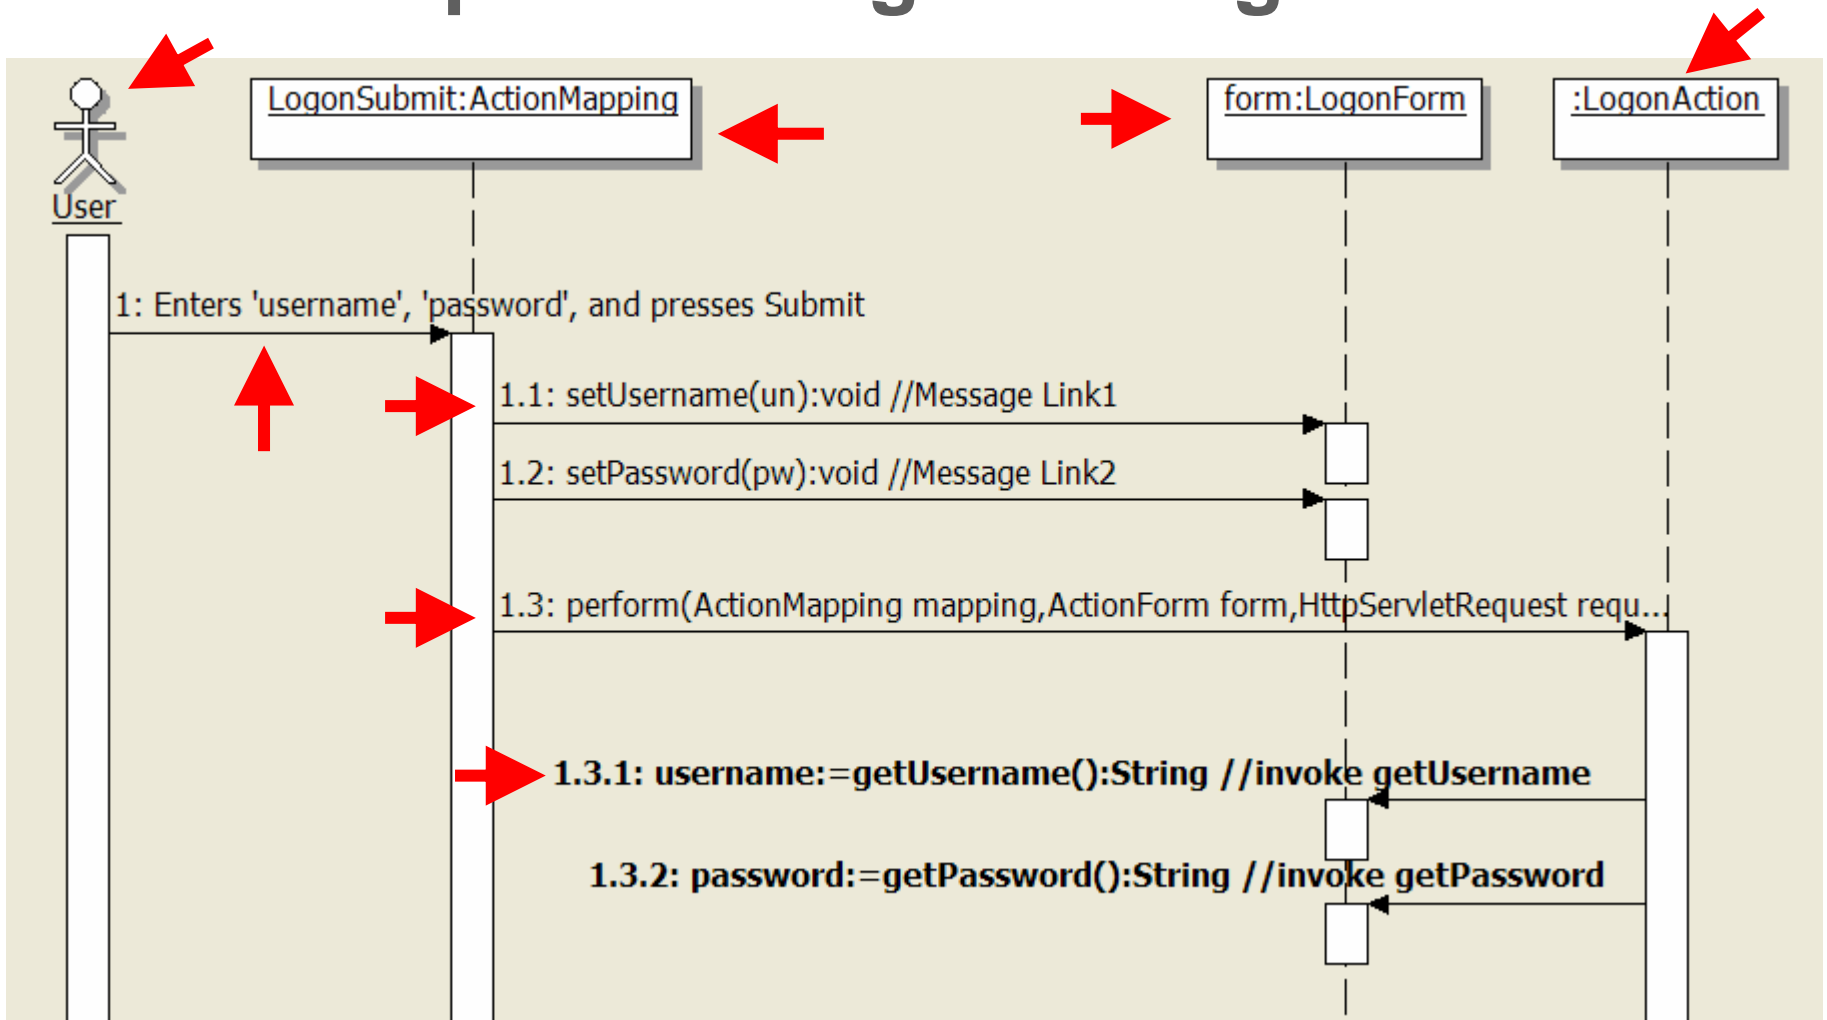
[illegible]

User

LogonSubmit:ActionMapping

form:LogonForm

:LogonAction

1: Enters 'username', 'password', and presses Submit

1.1: setUsername(un):void //Message Link1

1.2: setPassword(pw):void //Message Link2

1.3: perform(ActionMapping mapping,ActionForm form,HttpServletRequest requ...

1.3.1: username:=getUsername():String //invoke getUsername

1.3.2: password:=getPassword():String //invoke getPassword